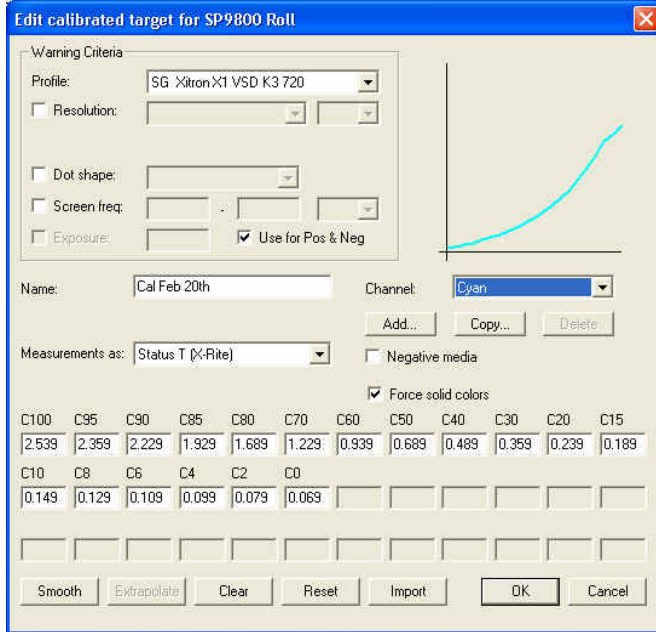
Edit calibrated target for SP9800 Roll

Warning Criteria

Profile: SG Xitron X1 VSD K3 720

Resolution:

Dot shape:

Screen freq: -

Exposure:

Use for Pos & Neg

Name: Cal Feb 20th

Channel: Cyan

Add... Copy... Delete

Measurements as: Status T (X-Rite)

Negative media

Force solid colors

| C100 | C95 | C90 | C85 | C80 | C70 | C60 | C50 | C40 | C30 | C20 | C15 |
|---|---|---|---|---|---|---|---|---|---|---|---|
| 2.539 | 2.359 | 2.229 | 1.929 | 1.689 | 1.229 | 0.939 | 0.689 | 0.489 | 0.359 | 0.239 | 0.189 |

| C10 | C8 | C6 | C4 | C2 | C0 |
|---|---|---|---|---|---|
| 0.149 | 0.129 | 0.109 | 0.099 | 0.079 | 0.069 |

Smooth Extrapolate Clear Reset Import OK Cancel